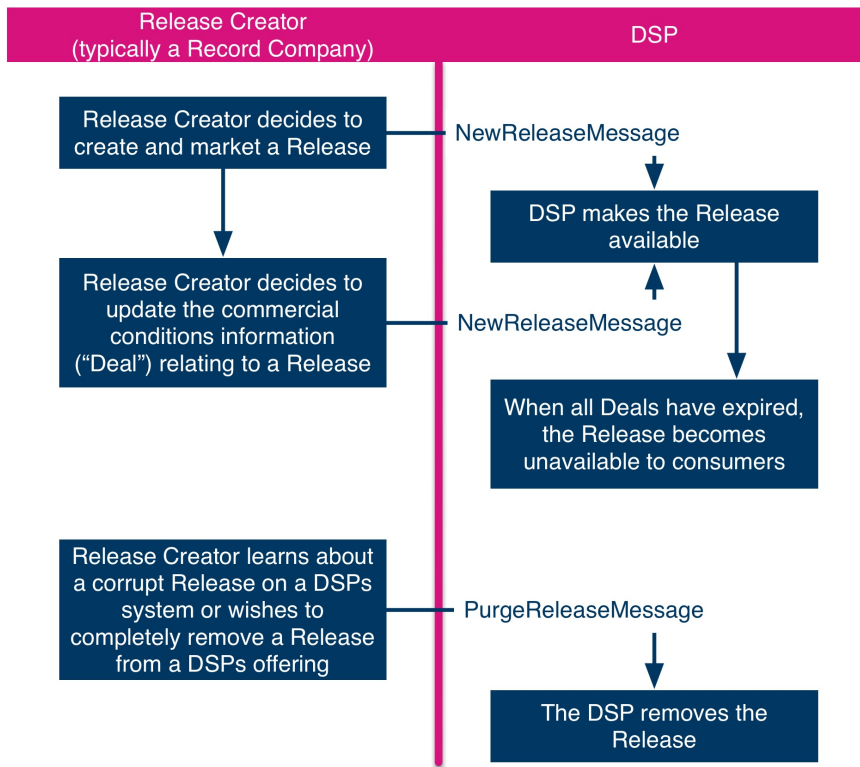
Release Creator (typically a Record Company)

DSP

Release Creator decides to create and market a Release

NewReleaseMessage

DSP makes the Release available

Release Creator decides to update the commercial conditions information ("Deal") relating to a Release

NewReleaseMessage

When all Deals have expired, the Release becomes unavailable to consumers

Release Creator learns about a corrupt Release on a DSPs system or wishes to completely remove a Release from a DSPs offering

PurgeReleaseMessage

The DSP removes the Release